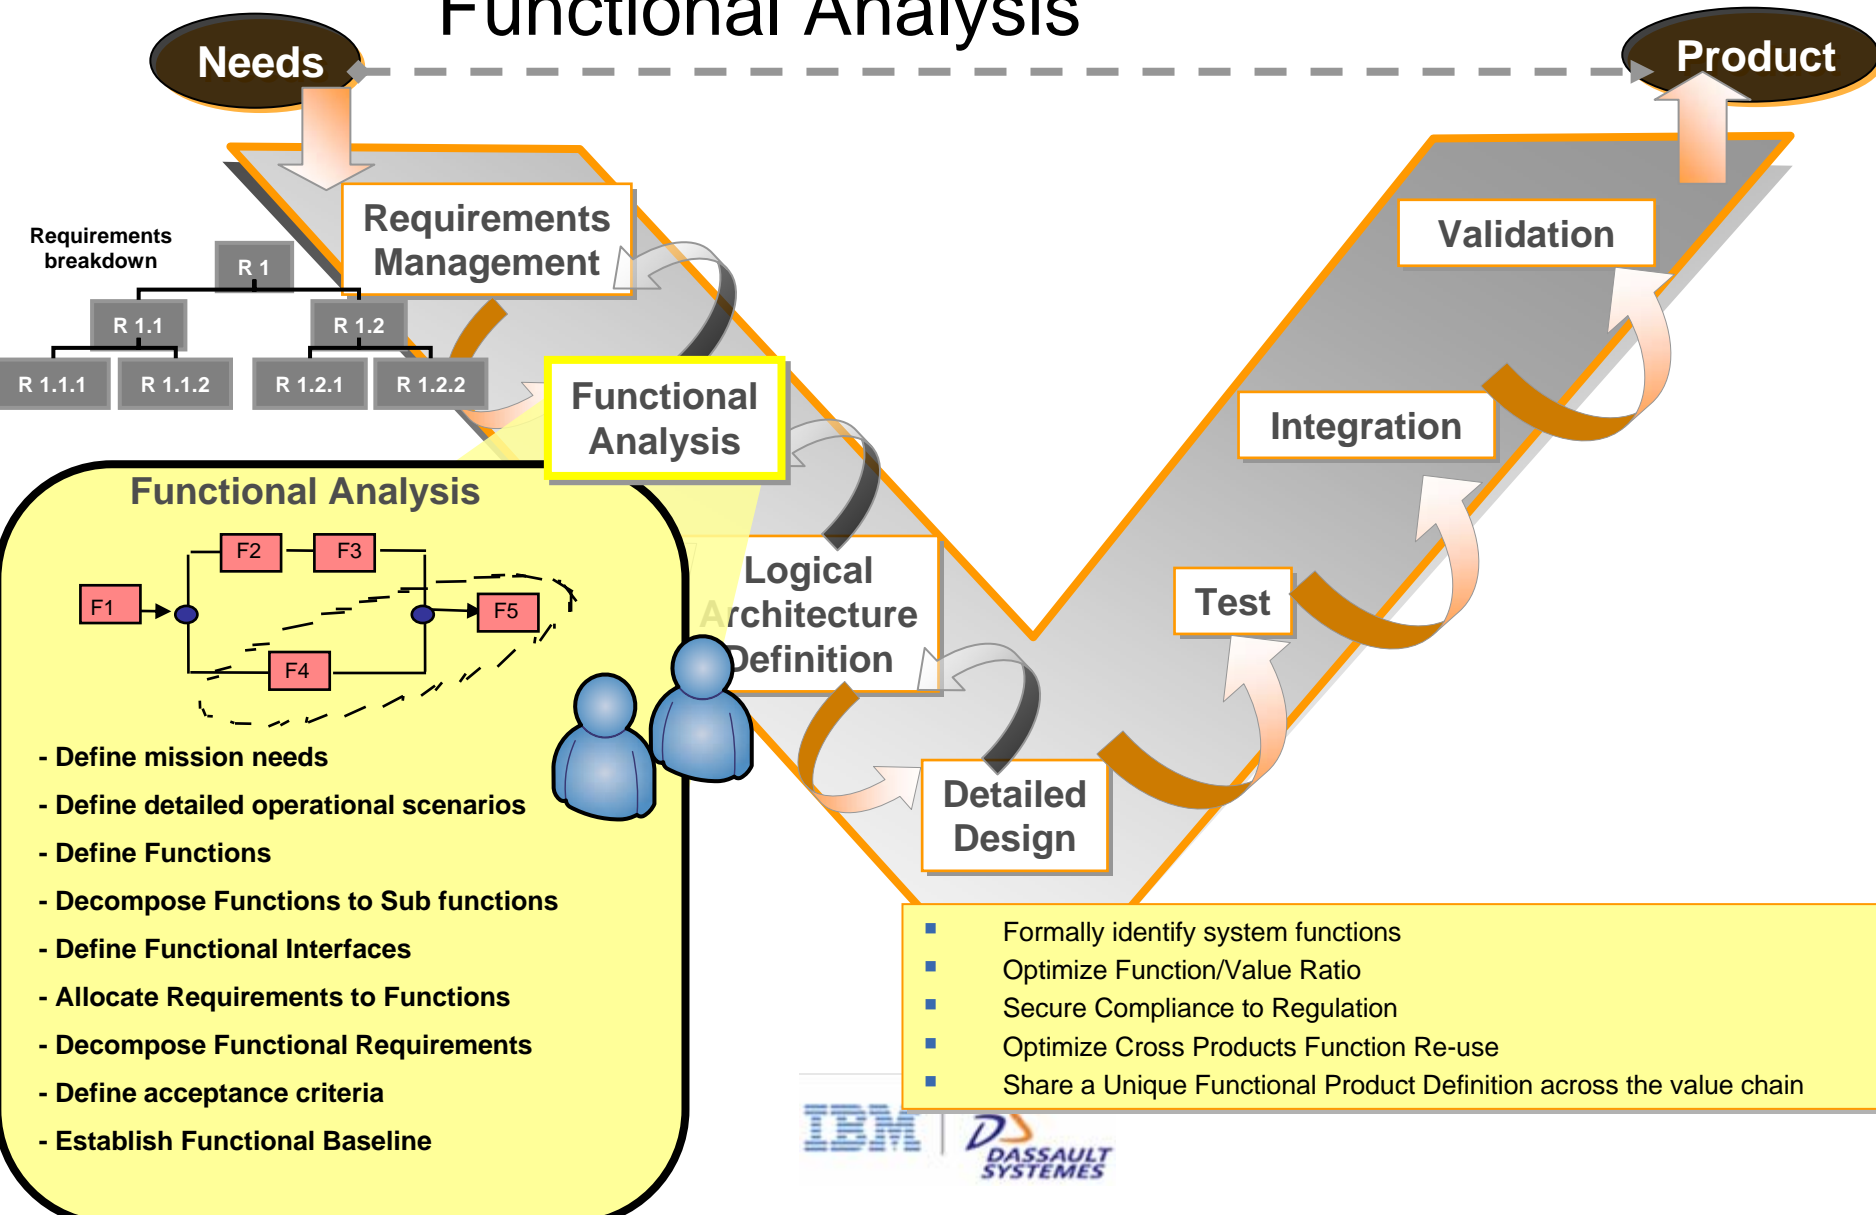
Functional Analysis

Needs

Product

Requirements breakdown

R 1

R 1.1

R 1.2

R 1.1.1

R 1.1.2

R 1.2.1

R 1.2.2

Requirements Management

Functional Analysis

Logical Architecture Definition

Detailed Design

Test

Integration

Validation

Functional Analysis

F1

F2

F3

F4

F5

- Define mission needs
- Define detailed operational scenarios
- Define Functions
- Decompose Functions to Sub functions
- Define Functional Interfaces
- Allocate Requirements to Functions
- Decompose Functional Requirements
- Define acceptance criteria
- Establish Functional Baseline

Formally identify system functions
Optimize Function/Value Ratio
Secure Compliance to Regulation
Optimize Cross Products Function Re-use
Share a Unique Functional Product Definition across the value chain

IBM

DASSAULT SYSTEMES